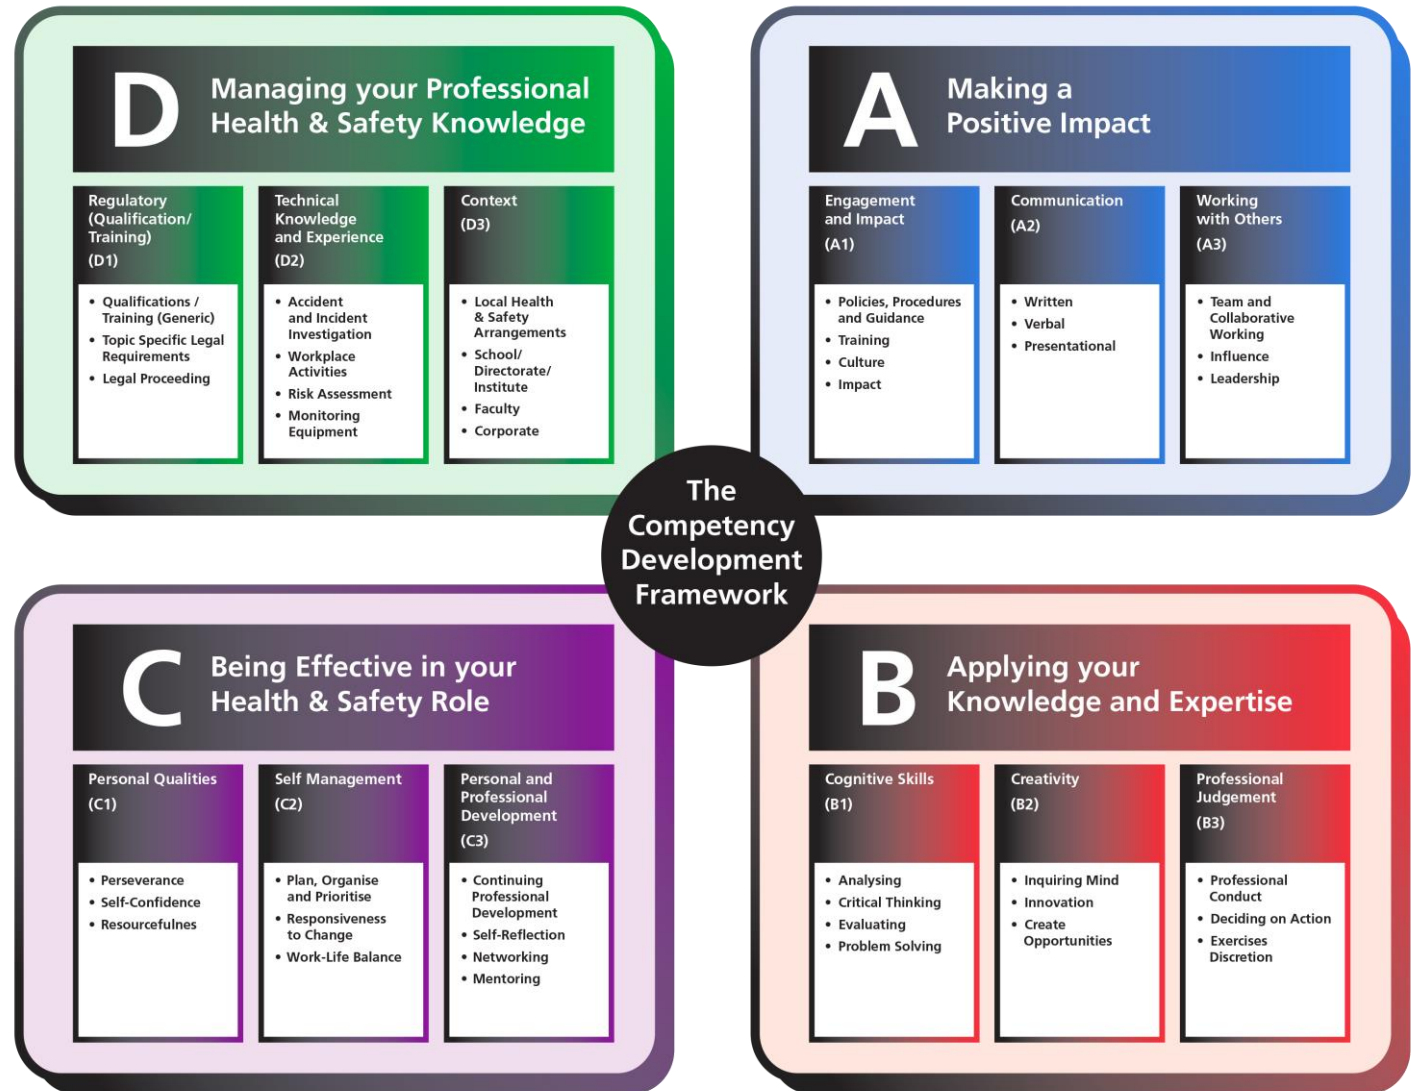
D Managing your Professional Health & Safety Knowledge

Regulatory (Qualification/ Training) (D1)
• Qualifications / Training (Generic)
• Topic Specific Legal Requirements
• Legal Proceeding

Technical Knowledge and Experience (D2)
• Accident and Incident Investigation
• Workplace Activities
• Risk Assessment
• Monitoring Equipment

Context (D3)
• Local Health & Safety Arrangements
• School/ Directorate/ Institute
• Faculty
• Corporate

A Making a Positive Impact

Engagement and Impact (A1)
• Policies, Procedures and Guidance
• Training
• Culture
• Impact

Communication (A2)
• Written
• Verbal
• Presentational

Working with Others (A3)
• Team and Collaborative Working
• Influence
• Leadership

The Competency Development Framework

C Being Effective in your Health & Safety Role

Personal Qualities (C1)
• Perseverance
• Self-Confidence
• Resourcefulnes

Self Management (C2)
• Plan, Organise and Prioritise
• Responsiveness to Change
• Work-Life Balance

Personal and Professional Development (C3)
• Continuing Professional Development
• Self-Reflection
• Networking
• Mentoring

B Applying your Knowledge and Expertise

Cognitive Skills (B1)
• Analysing
• Critical Thinking
• Evaluating
• Problem Solving

Creativity (B2)
• Inquiring Mind
• Innovation
• Create Opportunities

Professional Judgement (B3)
• Professional Conduct
• Deciding on Action
• Exercises Discretion